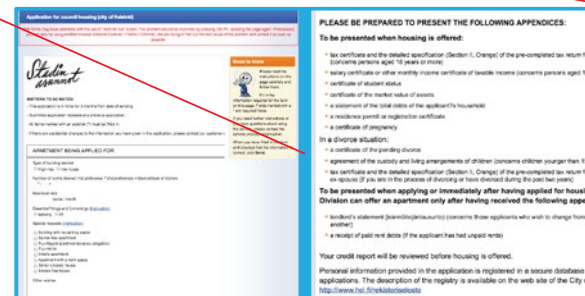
Application for council housing (city of Helsinki)

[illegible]

Stadin asunnot

Good to know

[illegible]

MATTERS TO BE NOTED:

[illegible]

APARTMENT BEING APPLIED FOR

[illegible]

PLEASE BE PREPARED TO PRESENT THE FOLLOWING APPENDICES:

To be presented when housing is offered:

• tax certificate and the detailed specification (Section I, Orange) of the pre-completed tax return f (concerns persons aged 18 years or more)

• salary certificate or other monthly income certificate of taxable income (concerns persons aged 1

• certificate of student status

• certificate of the market value of assets

• a statement of the total debts of the applicant's household

• a residence permit or registration certificate

• a certificate of pregnancy

In a divorce situation:

• a certificate of the pending divorce

• agreement of the custody and living arrangements of children (concerns children younger than 1

• tax certificate and the detailed specification (Section I, Orange) of the pre-completed tax return f ex-spouse (if you are in the process of divorcing or have divorced during the past two years)

To be presented when applying or immediately after having applied for housi Division can offer an apartment only after having received the following appe

• landlord's statement (kannittelijalausunto) (concerns those applicants who wish to change from another)

• a receipt of paid rent debts (if the applicant has had unpaid rents)

Your credit report will be reviewed before housing is offered.

Personal information provided in the application is registered in a secure database applications. The description of the registry is available on the web site of the City o http://www.hel.fi/rekisteriseloste